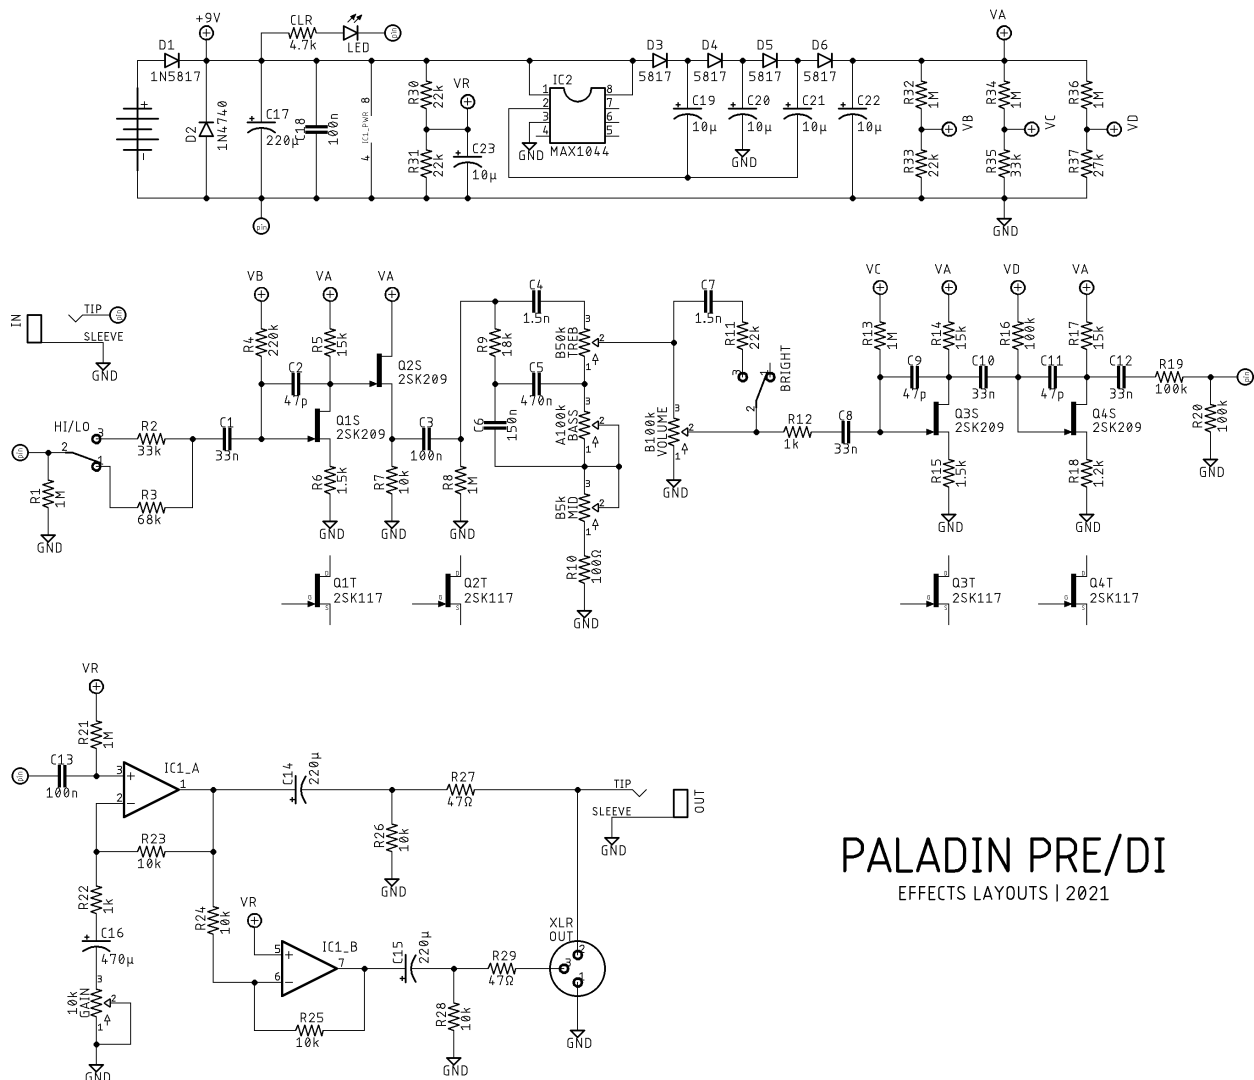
+9V
D1
1N5817
D2
1N4740
CLR
4.7k
LED
C17
220µ
C18
100n
IC1_PWR
8
4
R30
22k
R31
22k
VR
C23
10µ
IC2
1
2
3
4
8
7
6
5
GND
MAX1044
D3
5817
D4
5817
D5
5817
D6
5817
C19
10µ
C20
10µ
GND
C21
10µ
C22
10µ
VA
R32
1M
R33
22k
VB
R34
1M
R35
33k
VC
R36
1M
R37
27k
VD
GND

IN
TIP
SLEEVE
GND
VB
R4
220k
VA
R5
15k
VA
C2
47p
Q2S
2SK209
Q1S
2SK209
HI/LO
3
2
1
R2
33k
R3
68k
C1
33n
R1
1M
GND
R6
1.5k
GND
C3
100n
R7
10k
GND
R8
1M
GND
C4
1.5n
R9
18k
C5
470n
C6
150n
B50k
TREB
3
2
1
A100k
BASS
3
2
1
B5k
MID
3
2
1
R10
100Ω
GND
C7
1.5n
R11
22k
BRIGHT
3
2
1
B100k
VOLUME
3
2
1
GND
R12
1k
C8
33n
Q1T
2SK117
Q2T
2SK117
VC
R13
1M
C9
47p
VA
R14
15k
C10
33n
Q3S
2SK209
R15
1.5k
GND
VD
R16
100k
C11
47p
VA
R17
15k
C12
33n
Q4S
2SK209
R18
1.2k
GND
R19
100k
R20
100k
GND
Q3T
2SK117
Q4T
2SK117

VR
R21
1M
C13
100n
3
2
IC1_A
1
C14
220µ
R27
47Ω
TIP
SLEEVE
GND
OUT
R26
10k
GND
R23
10k
R22
1k
C16
470µ
10k
GAIN
3
2
1
GND
R24
10k
VR
5
6
IC1_B
7
R25
10k
C15
220µ
R29
47Ω
R28
10k
GND
XLR
OUT
2
3
1
GND

PALADIN PRE/DI
EFFECTS LAYOUTS | 2021